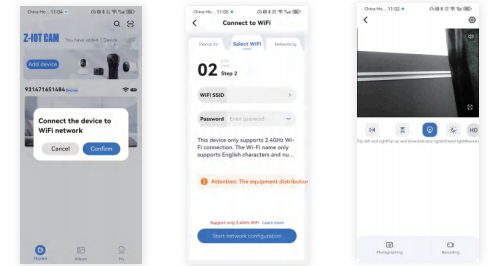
China Mo... 11:06

Z-IOT CAM

You have added 1 Device

Add device

931471651484 Online

Connect the device to WiFi network

Cancel

Confirm

Device

Album

My

China Mo... 11:05

Connect to WiFi

Device ctr

Select WIFI

Networking

02 /03

Step 2

WIFI SSID

Password

Enter password

This device only supports 2.4GHz Wi-Fi connection. The Wi-Fi name only supports English characters and nu...

Attention: The equipment distributio

Support only 2.4GHz WiFi Learn more

Start network configuration

China Mo... 11:02

HD

Photographing

Recording